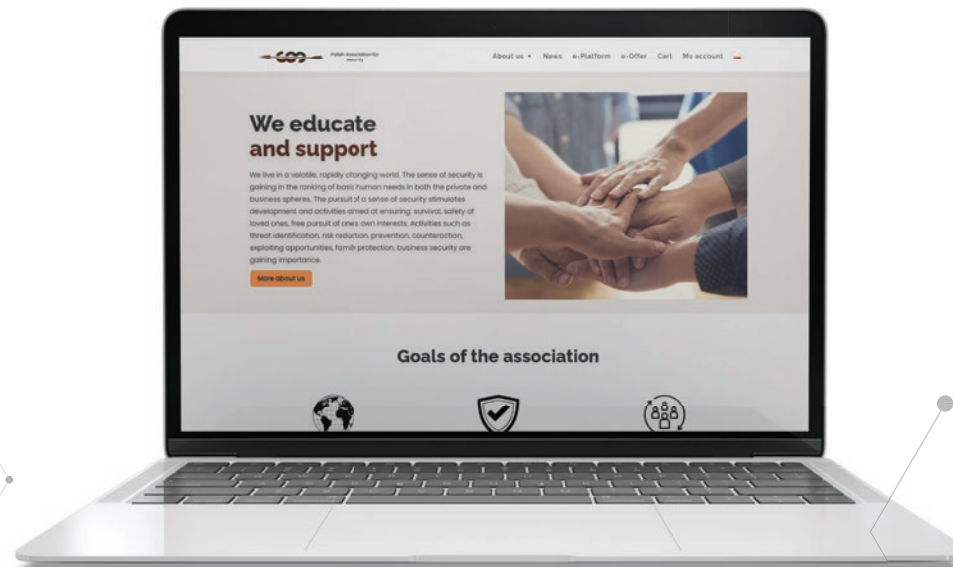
Polish Association for Security

About us • News e-Platform e-Offer Cart My account

We educate
and support

We live in a volatile, rapidly changing world. The sense of security is gaining in the ranking of basic human needs in both the private and business spheres. The pursuit of a sense of security stimulates development and activities aimed at ensuring: survival, safety of loved ones, free pursuit of ones own interests. Activities such as threat identification, risk reduction, prevention, counteraction, exploiting opportunities, famil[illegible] protection, business security are gaining importance.

More about us

Goals of the association